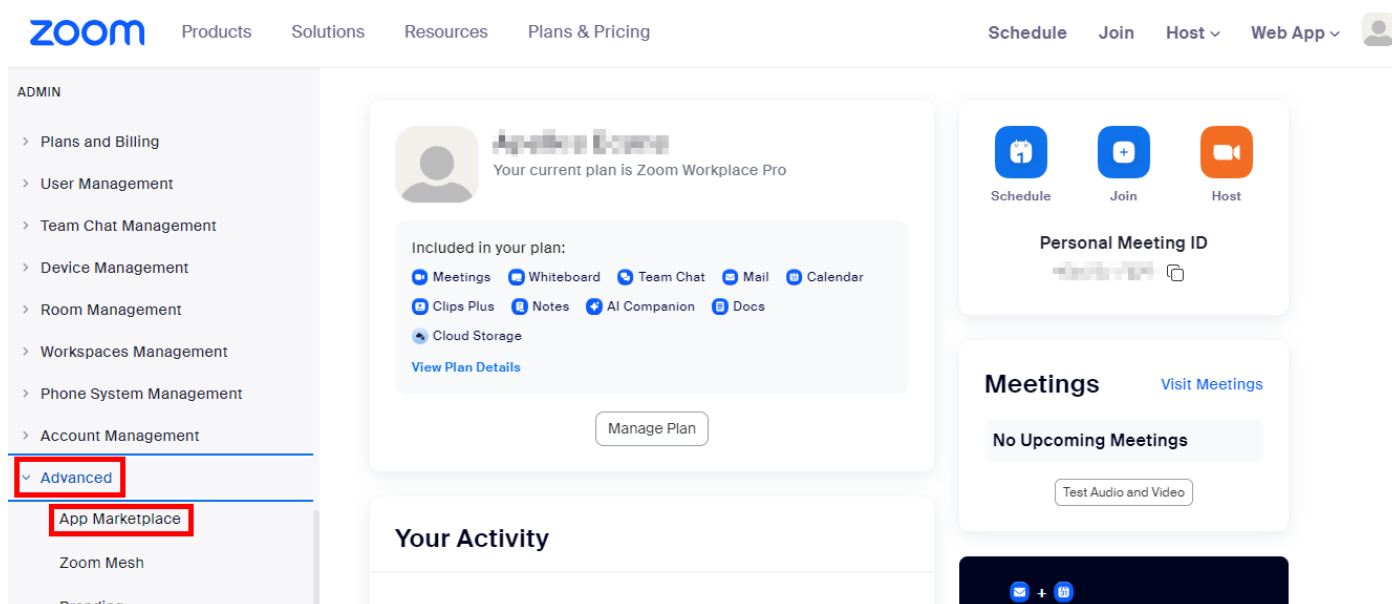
zoom Products Solutions Resources Plans & Pricing

Schedule Join Host Web App

ADMIN

Plans and Billing

User Management

Team Chat Management

Device Management

Room Management

Workspaces Management

Phone System Management

Account Management

Advanced

App Marketplace

Zoom Mesh

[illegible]

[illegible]

Your current plan is Zoom Workplace Pro

Included in your plan:

Meetings Whiteboard Team Chat Mail Calendar

Clips Plus Notes AI Companion Docs

Cloud Storage

View Plan Details

Manage Plan

Your Activity

Schedule Join Host

Personal Meeting ID

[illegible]

Meetings Visit Meetings

No Upcoming Meetings

Test Audio and Video